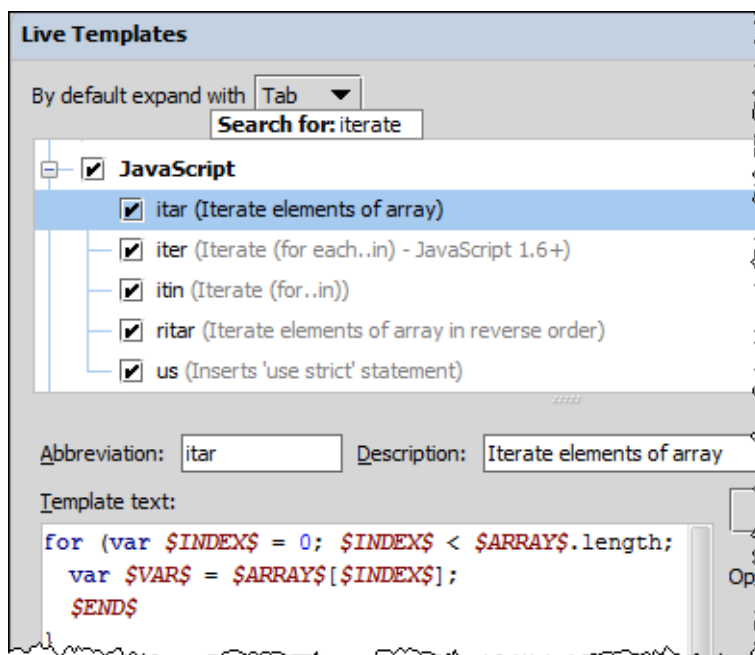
Live Templates

By default expand with Tab

Search for: iterate

JavaScript

itar (Iterate elements of array)

iter (Iterate (for each..in) - JavaScript 1.6+)

itin (Iterate (for..in))

ritar (Iterate elements of array in reverse order)

us (Inserts 'use strict' statement)

Abbreviation: itar Description: Iterate elements of array

Template text:

for (var $INDEX$ = 0; $INDEX$ < $ARRAY$.length;
var $VAR$ = $ARRAY$[$INDEX$];
$END$

Op